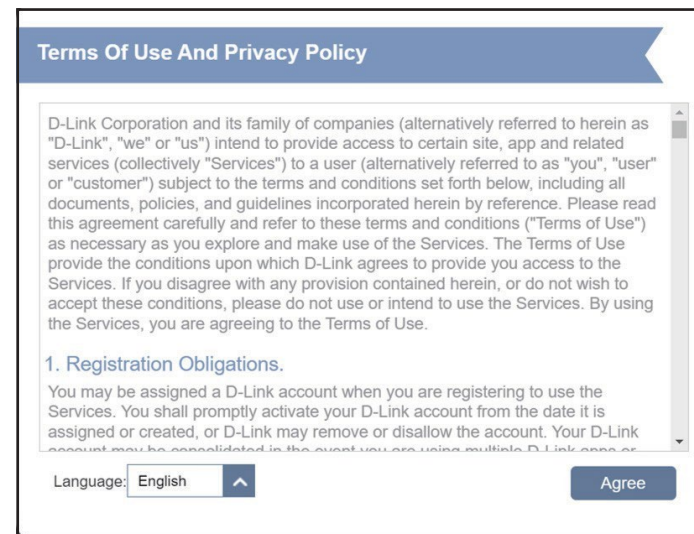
Terms Of Use And Privacy Policy

D-Link Corporation and its family of companies (alternatively referred to herein as "D-Link", "we" or "us") intend to provide access to certain site, app and related services (collectively "Services") to a user (alternatively referred to as "you", "user" or "customer") subject to the terms and conditions set forth below, including all documents, policies, and guidelines incorporated herein by reference. Please read this agreement carefully and refer to these terms and conditions ("Terms of Use") as necessary as you explore and make use of the Services. The Terms of Use provide the conditions upon which D-Link agrees to provide you access to the Services. If you disagree with any provision contained herein, or do not wish to accept these conditions, please do not use or intend to use the Services. By using the Services, you are agreeing to the Terms of Use.

1. Registration Obligations.

You may be assigned a D-Link account when you are registering to use the Services. You shall promptly activate your D-Link account from the date it is assigned or created, or D-Link may remove or disallow the account. Your D-Link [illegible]

Language: English

Agree